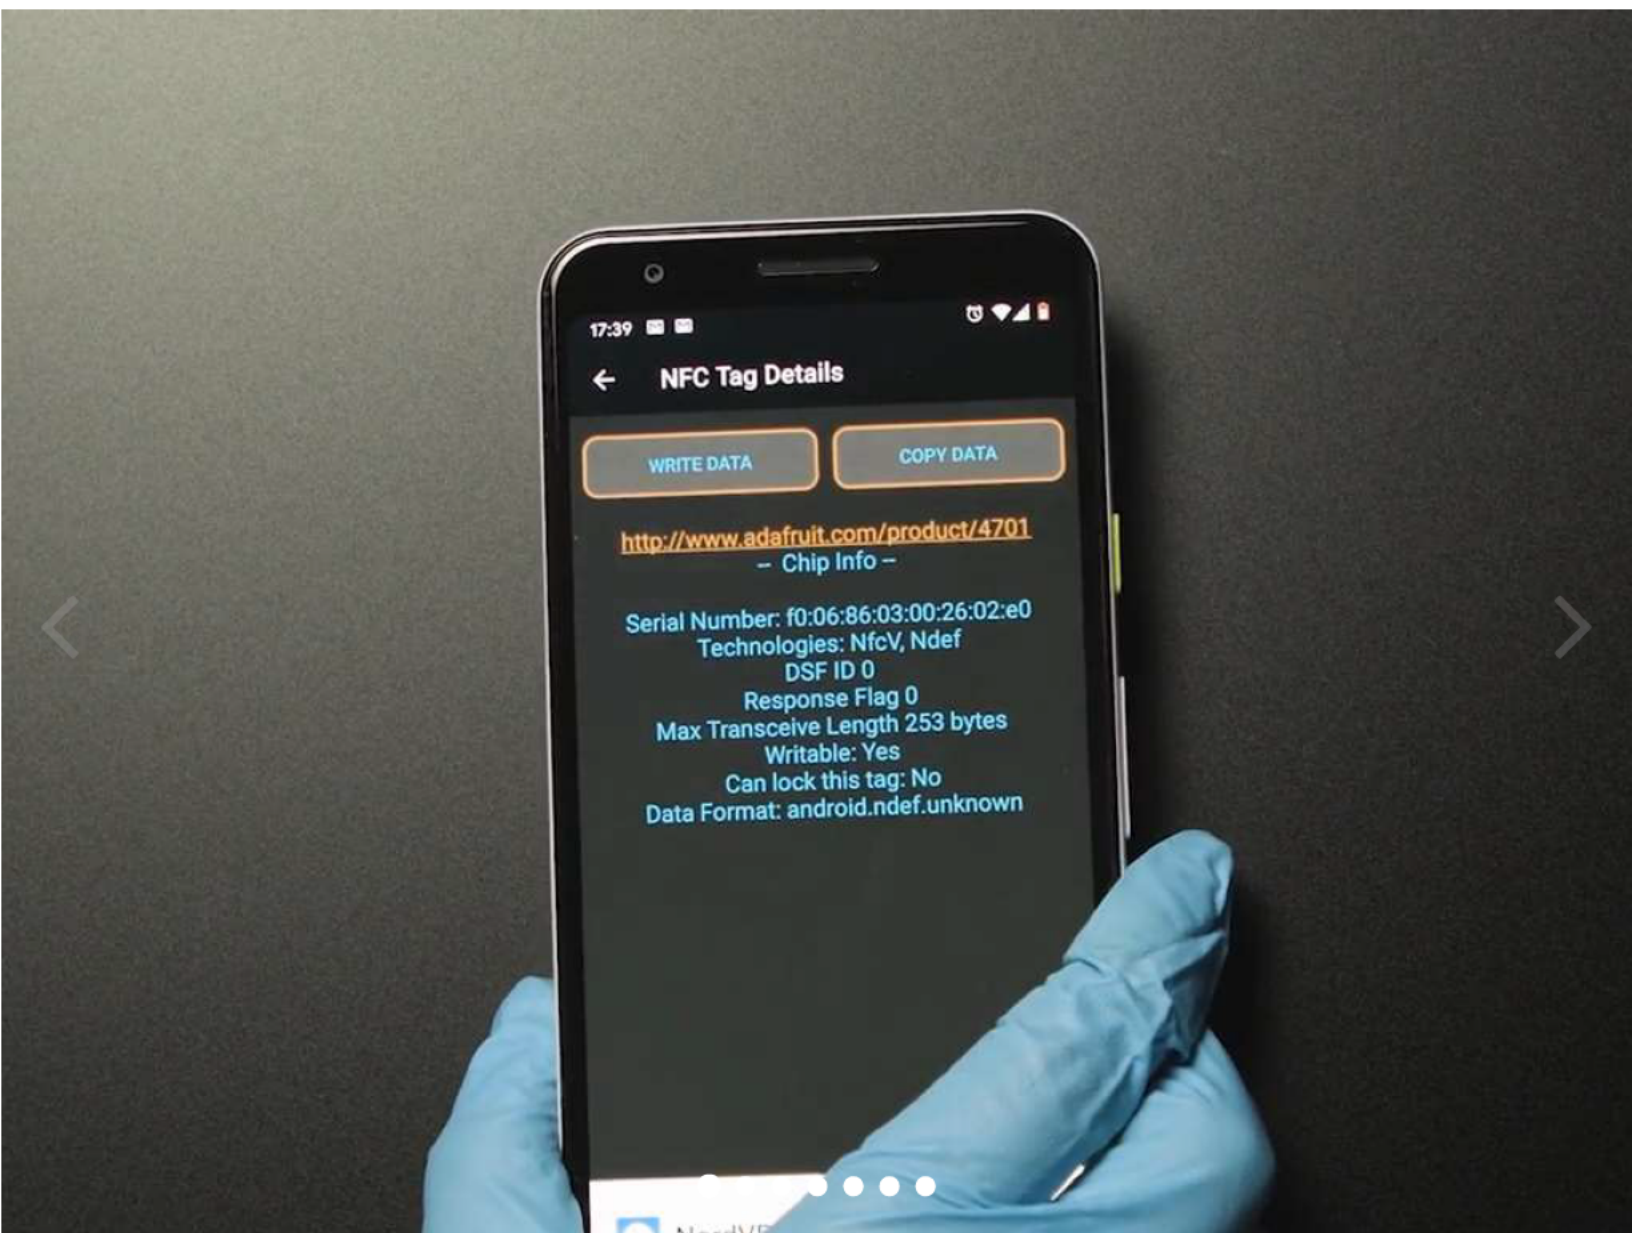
17:39

NFC Tag Details

WRITE DATA

COPY DATA

http://www.adafruit.com/product/4701
-- Chip Info --

Serial Number: f0:06:86:03:00:26:02:e0
Technologies: NfcV, Ndef
DSF ID 0
Response Flag 0
Max Transceive Length 253 bytes
Writable: Yes
Can lock this tag: No
Data Format: android.ndef.unknown

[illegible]